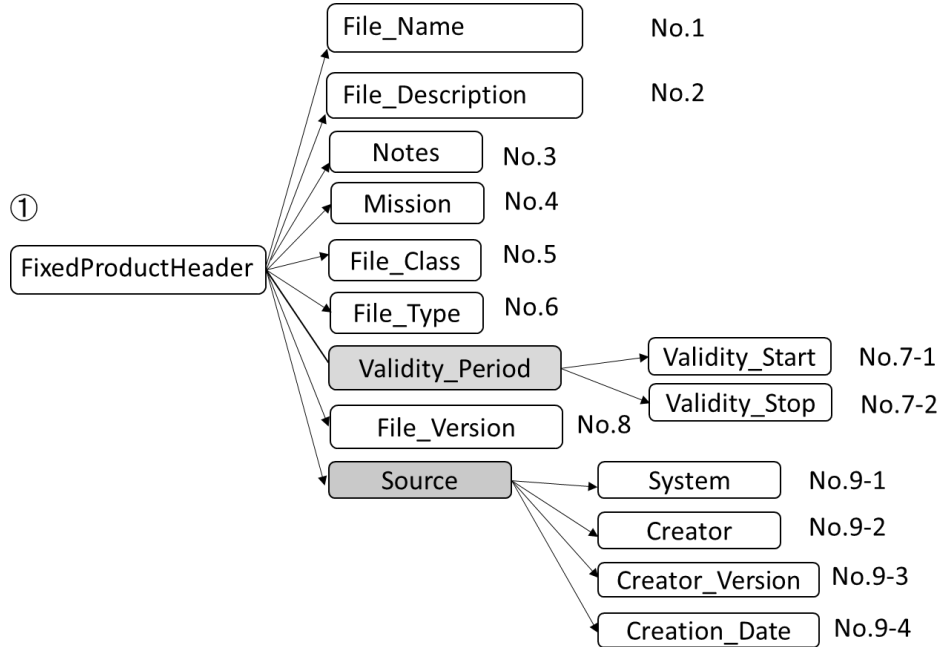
①

FixedProductHeader

File_Name No.1

File_Description No.2

Notes No.3

Mission No.4

File_Class No.5

File_Type No.6

Validity_Period

Validity_Start No.7-1

Validity_Stop No.7-2

File_Version No.8

Source

System No.9-1

Creator No.9-2

Creator_Version No.9-3

Creation_Date No.9-4